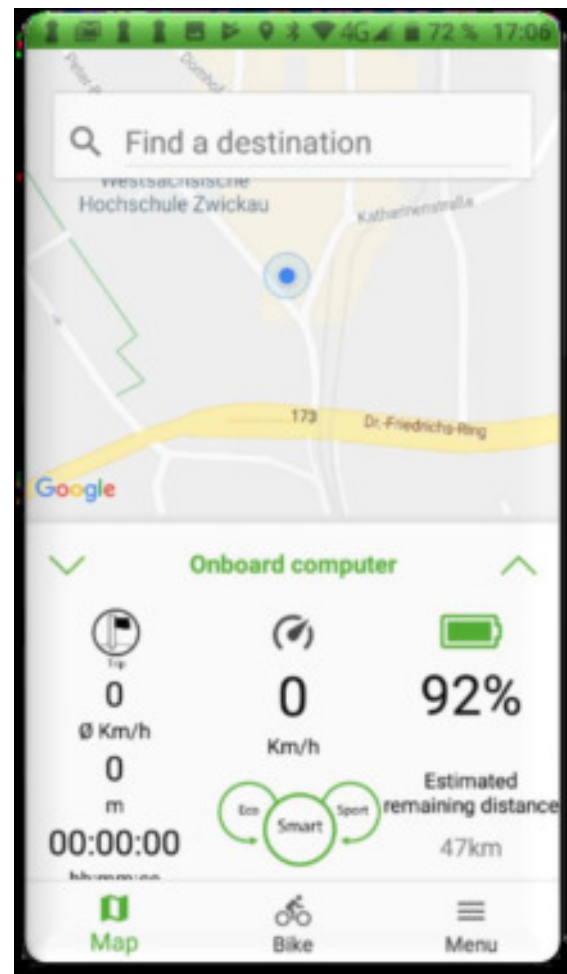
4G 72 % 17:06

Find a destination

Westsächsische Hochschule Zwickau

Katharinenstraße

173

Dr.-Friedrichs-Ring

Google

Onboard computer

Trip

0

Ø Km/h

0

m

00:00:00

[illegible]

0

Km/h

Eco

Smart

Sport

92%

Estimated remaining distance

47km

Map

Bike

Menu